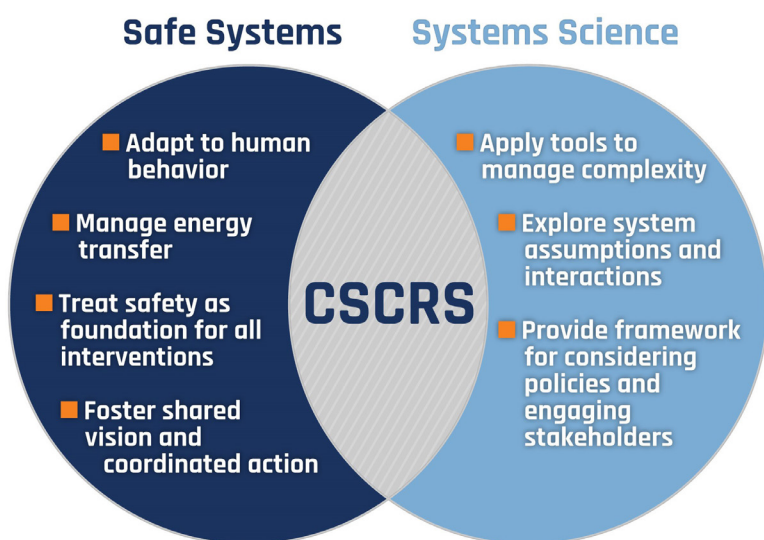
Safe Systems

Adapt to human behavior

Manage energy transfer

Treat safety as foundation for all interventions

Foster shared vision and coordinated action

CSCRS

Systems Science

Apply tools to manage complexity

Explore system assumptions and interactions

Provide framework for considering policies and engaging stakeholders